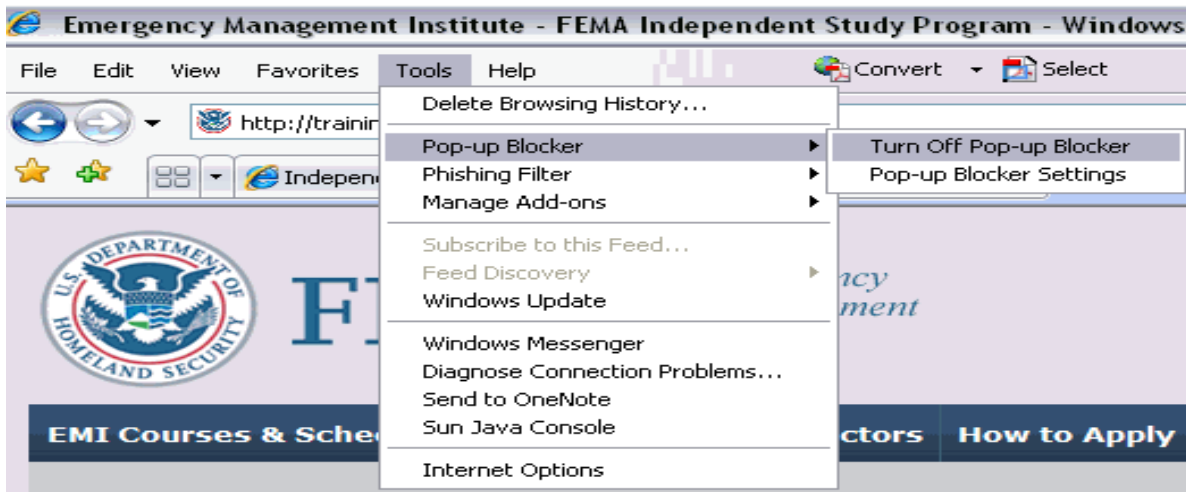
Emergency Management Institute - FEMA Independent Study Program - Windows

File Edit View Favorites Tools Help

Convert Select

http://trainin

Indepen

Delete Browsing History...

Pop-up Blocker

Turn Off Pop-up Blocker

Pop-up Blocker Settings

Phishing Filter

Manage Add-ons

Subscribe to this Feed...

Feed Discovery

Windows Update

Windows Messenger

Diagnose Connection Problems...

Send to OneNote

Sun Java Console

Internet Options

DEPARTMENT OF HOMELAND SECURITY U.S.

FE

ncy

ment

EMI Courses & Sche

ctors

How to Apply